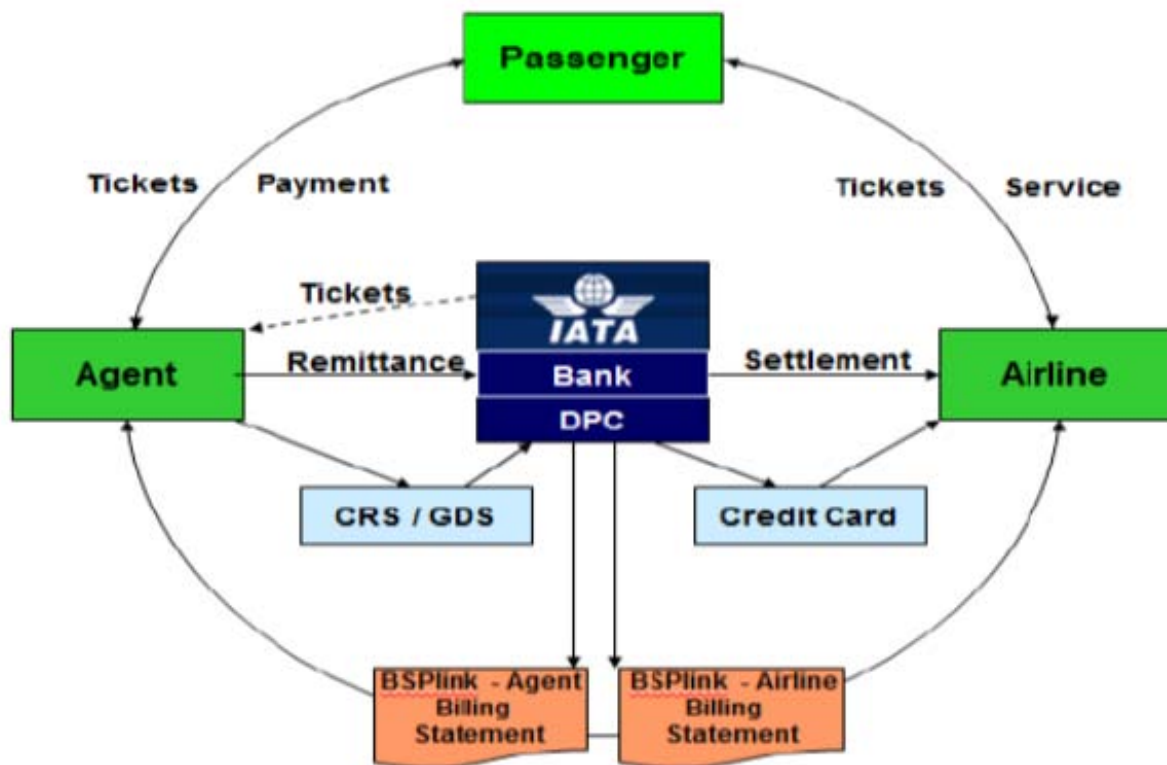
Passenger

Tickets Payment

Tickets Service

Tickets

IATA

Agent

Remittance

Bank

DPC

Settlement

Airline

CRS / GDS

Credit Card

BSPlink - Agent Billing Statement

BSPlink - Airline Billing Statement